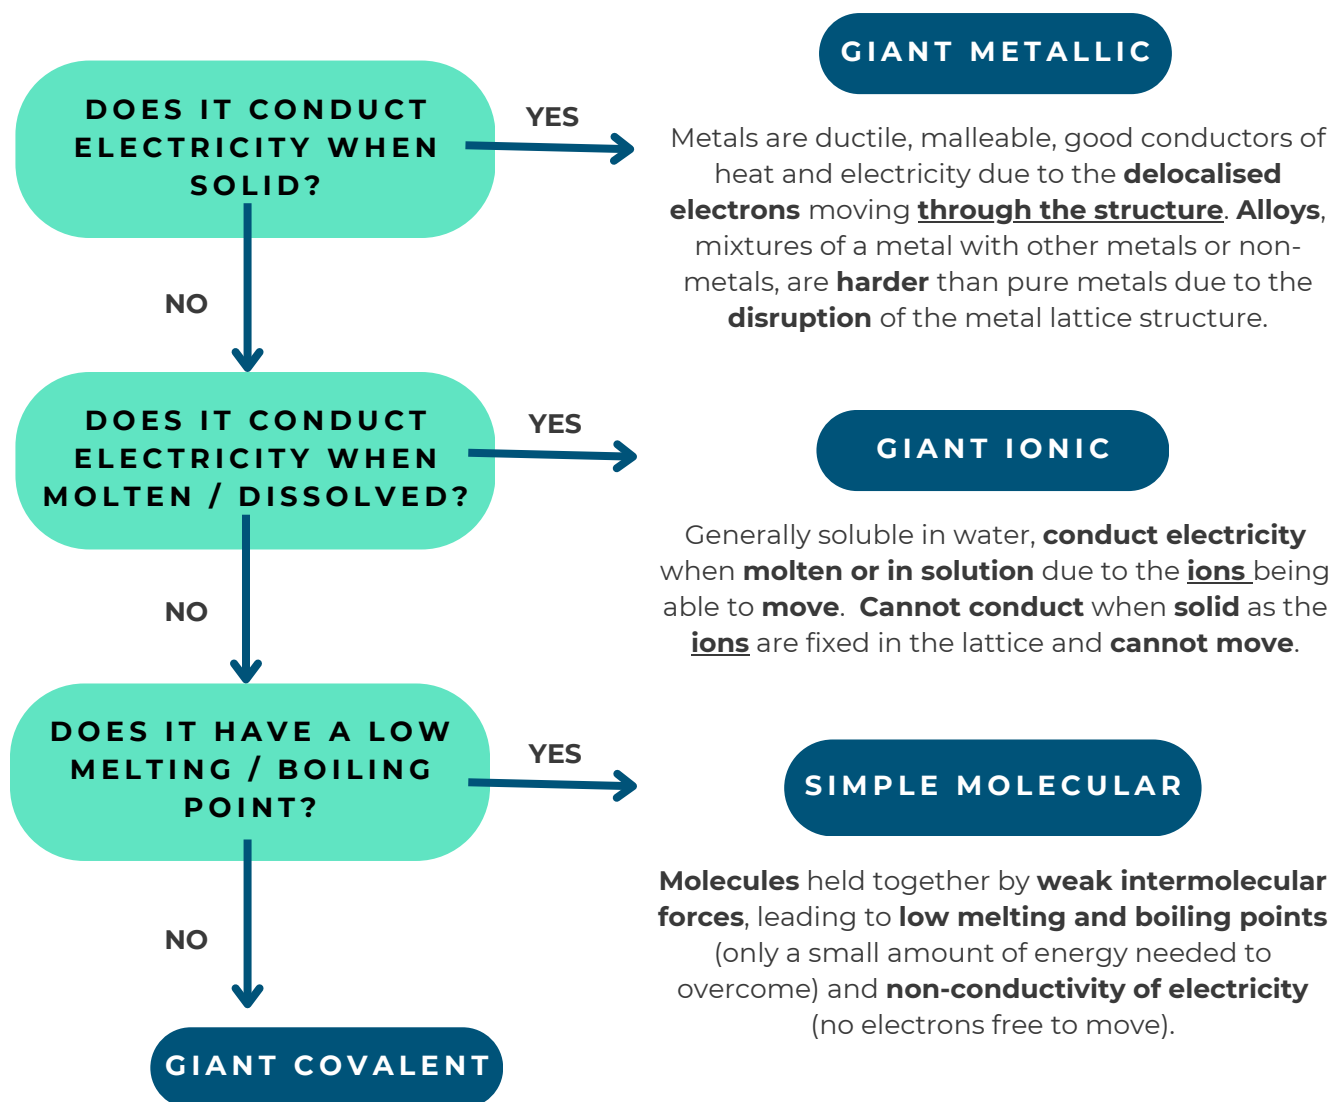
DOES IT CONDUCT ELECTRICITY WHEN SOLID?

YES

GIANT METALLIC

Metals are ductile, malleable, good conductors of heat and electricity due to the delocalised electrons moving through the structure. Alloys, mixtures of a metal with other metals or non-metals, are harder than pure metals due to the disruption of the metal lattice structure.

NO

DOES IT CONDUCT ELECTRICITY WHEN MOLTEN / DISSOLVED?

YES

GIANT IONIC

Generally soluble in water, conduct electricity when molten or in solution due to the ions being able to move. Cannot conduct when solid as the ions are fixed in the lattice and cannot move.

NO

DOES IT HAVE A LOW MELTING / BOILING POINT?

YES

SIMPLE MOLECULAR

Molecules held together by weak intermolecular forces, leading to low melting and boiling points (only a small amount of energy needed to overcome) and non-conductivity of electricity (no electrons free to move).

NO

GIANT COVALENT